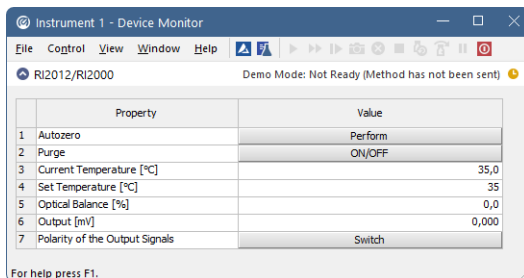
Instrument 1 - Device Monitor

File Control View Window Help

RI2012/RI2000 Demo Mode: Not Ready (Method has not been sent)

| | Property | Value |
|---|---|---|
| 1 | Autozero | Perform |
| 2 | Purge | ON/OFF |
| 3 | Current Temperature [°C] | 35,0 |
| 4 | Set Temperature [°C] | 35 |
| 5 | Optical Balance [%] | 0,0 |
| 6 | Output [mV] | 0,000 |
| 7 | Polarity of the Output Signals | Switch |

For help press F1.